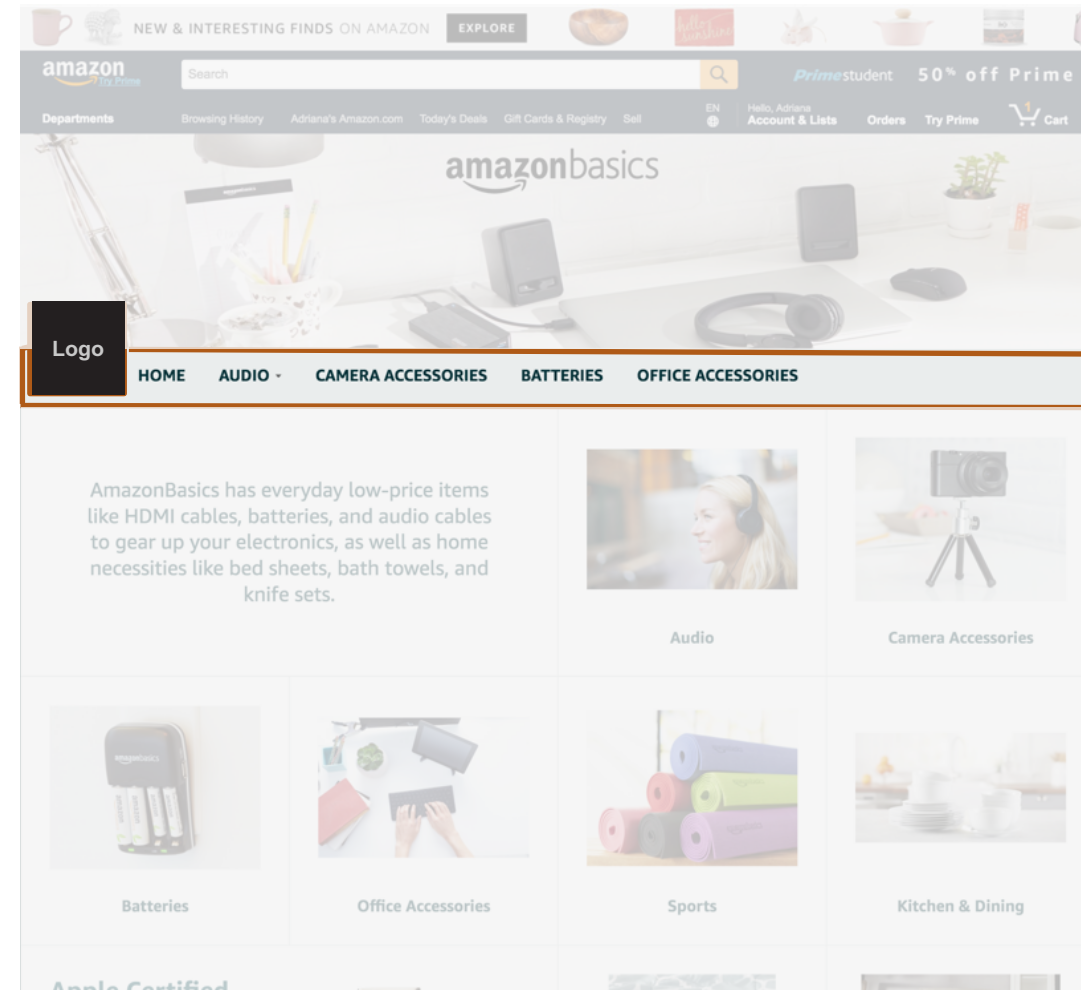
NEW & INTERESTING FINDS ON AMAZON EXPLORE

hello sunshine

amazon Try Prime

Search

Prime student 50% off Prime

Departments Browsing History Adriana's Amazon.com Today's Deals Gift Cards & Registry Sell EN Hello, Adriana Account & Lists Orders Try Prime 1 Cart

amazonbasics

Logo

HOME AUDIO CAMERA ACCESSORIES BATTERIES OFFICE ACCESSORIES

AmazonBasics has everyday low-price items like HDMI cables, batteries, and audio cables to gear up your electronics, as well as home necessities like bed sheets, bath towels, and knife sets.

Audio

Camera Accessories

amazonbasics

Batteries

Office Accessories

Sports

Kitchen & Dining

Apple Certified